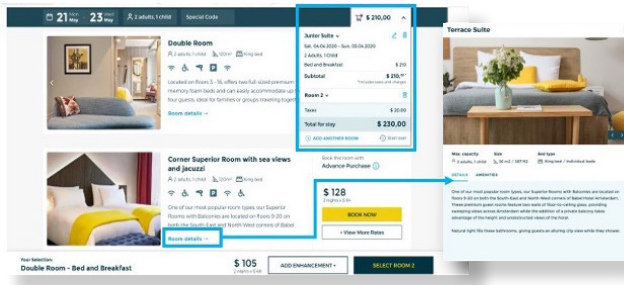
21 May 23 May 2 adults, 1 child Special Code

$ 210,00

Double Room

2 adults, 1 child 120ft² King bed

Located on floors 5 - 16, offers two full sized premium memory foam beds and can easily accommodate up to four guests, ideal for families or groups meeting together.

Room details →

Junior Suite
Sat, 04.04.2020 - Sun, 05.04.2020
2 Adults, 1 Child
Bed and Breakfast $ 210
Subtotal $ 210,⁰⁰
Room 2
Taxes $ 20.00
Total for stay $ 230.00
ADD ANOTHER ROOM Start over

Corner Superior Room with sea views and jacuzzi

2 adults, 1 child 120ft² King bed

One of our most popular room types, our Superior Rooms with Balconies are located on floors 9-20 on both the South East and North West corners of Babel

Room details →

Book this room with
Advance Purchase

$ 128
2 nights • $ 64
BOOK NOW
+ View More Rates

Your Selection:
Double Room - Bed and Breakfast
$ 105
2 nights • $ 64
ADD ENHANCEMENT
SELECT ROOM 2

Terrace Suite

Max. capacity 2 adults, 1 child
Size 16 m2 / 187 ft2
Bed type King bed / Individual beds

DETAILS AMENITIES

One of our most popular room types, our Superior Rooms with Balconies are located on floors 9-20 on both the South East and North West corners of Babel Hotel Amsterdam. These premium guest rooms feature two walls of floor-to-ceiling glass, providing sweeping views across Amsterdam while the addition of a private balcony takes advantage of the height and unobstructed views of the hotel.

Natural light fills these bathrooms, giving guests an alluring city view while they shower.